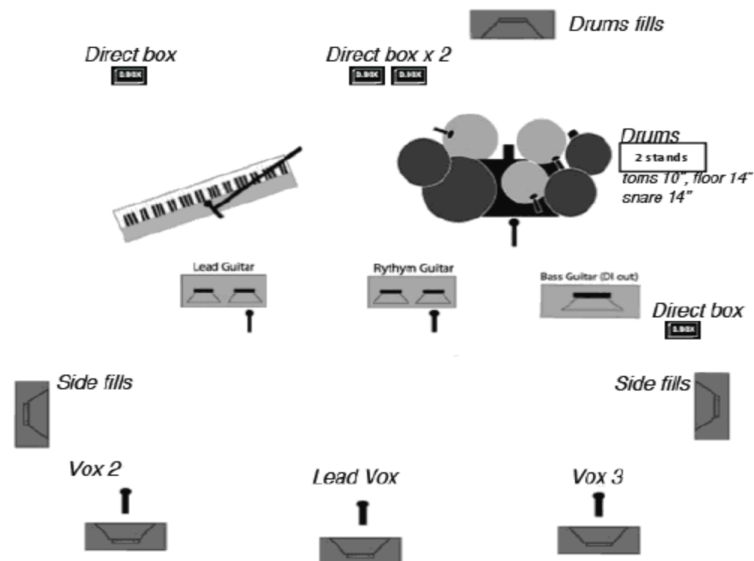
Drums fills

Direct box
D.BOX

Direct box x 2
D.BOX D.BOX

Drums
2 stands
toms 10", floor 14"
snare 14"

Lead Guitar

Rythym Guitar

Bass Guitar (DI out)

Direct box
D.BOX

Side fills

Side fills

Vox 2

Lead Vox

Vox 3